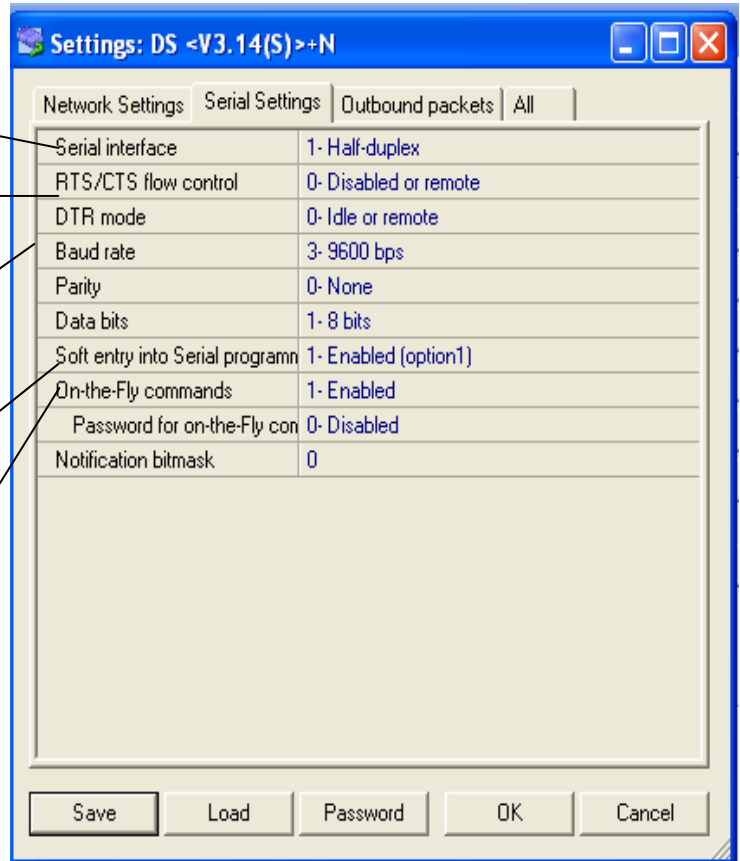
Settings: DS <V3.14(S)>+N

Network Settings | Serial Settings | Outbound packets | All

| | |
|---|---|
| Serial interface | 1- Half-duplex |
| RTS/CTS flow control | 0- Disabled or remote |
| DTR mode | 0- Idle or remote |
| Baud rate | 3- 9600 bps |
| Parity | 0- None |
| Data bits | 1- 8 bits |
| Soft entry into Serial programn | 1- Enabled (option1) |
| On-the-Fly commands | 1- Enabled |
| Password for on-the-Fly con | 0- Disabled |
| Notification bitmask | 0 |

Save | Load | Password | OK | Cancel